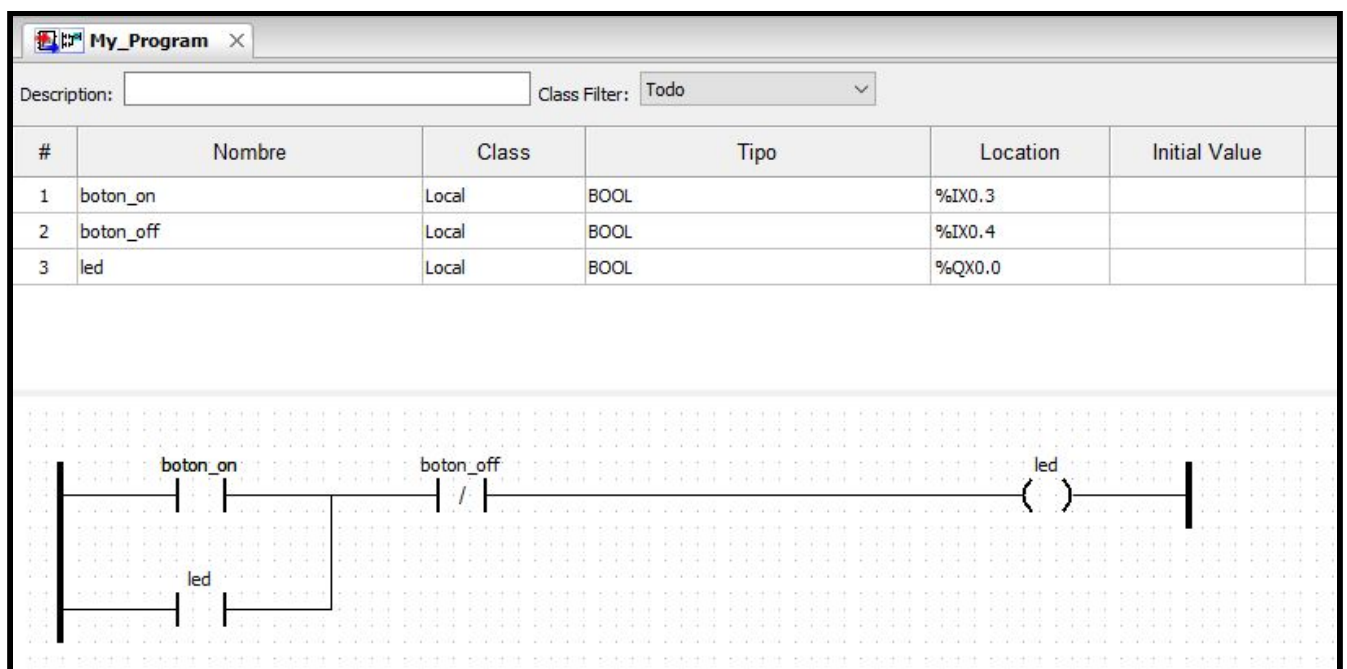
My_Program ×

Description: Class Filter: Todo

| # | Nombre | Class | Tipo | Location | Initial Value |
|---|---|---|---|---|---|
| 1 | boton_on | Local | BOOL | %IX0.3 | |
| 2 | boton_off | Local | BOOL | %IX0.4 | |
| 3 | led | Local | BOOL | %QX0.0 | |

boton_on
boton_off
/
led
( )
led